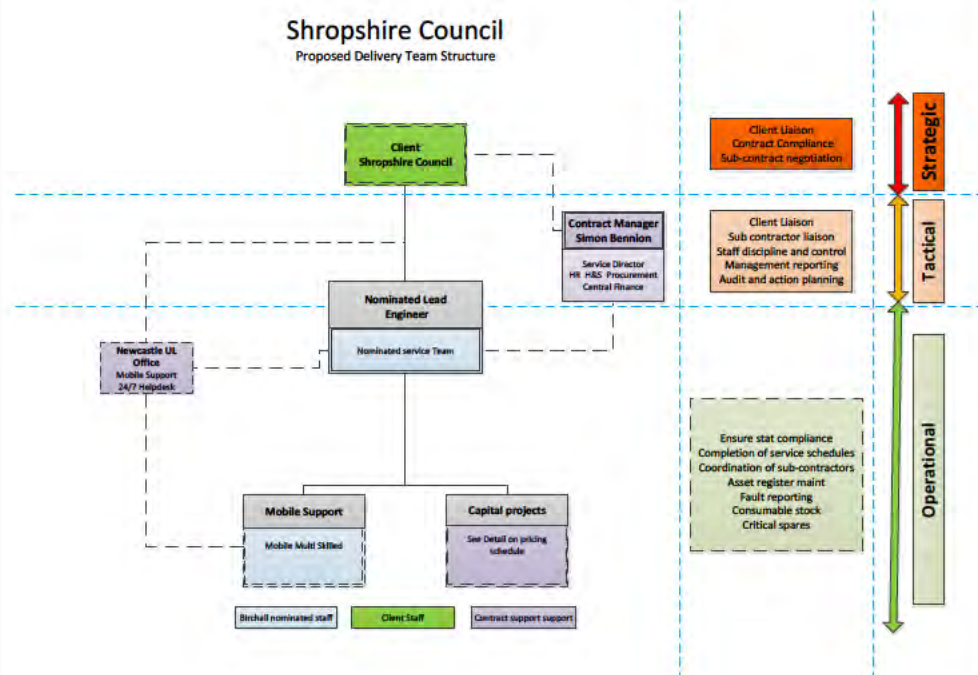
Shropshire Council
Proposed Delivery Team Structure

Client
Shropshire Council

Contract Manager
Simon Bennion

Service Director
HR H&S Procurement
Central Finance

Nominated Lead Engineer

Nominated service Team

Newcastle UL Office
Mobile Support
24/7 Helpdesk

Mobile Support

Mobile Multi Skilled

Capital projects

See Detail on pricing schedule

Birchall nominated staff

Client Staff

Contract support support

Client Liaison
Contract Compliance
Sub-contract negotiation

Client Liaison
Sub contractor liaison
Staff discipline and control
Management reporting
Audit and action planning

Ensure stat compliance
Completion of service schedules
Coordination of sub-contractors
Asset register maint
Fault reporting
Consumable stock
Critical spares

Strategic

Tactical

Operational